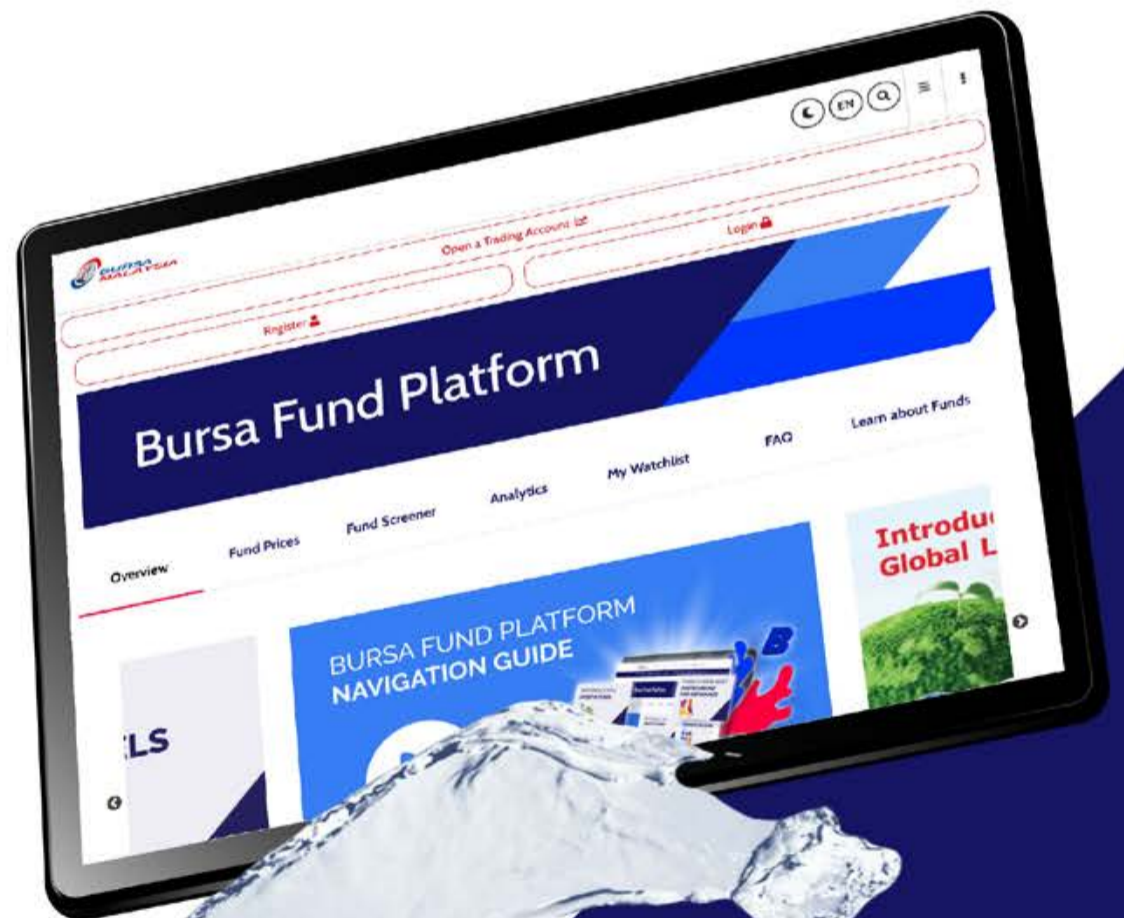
EN

BURSA MALAYSIA

Open a Trading Account

Login

Register

Bursa Fund Platform

Overview

Fund Prices

Fund Screener

Analytics

My Watchlist

FAQ

Learn about Funds

LS

BURSA FUND PLATFORM
NAVIGATION GUIDE

Introdu
Global L